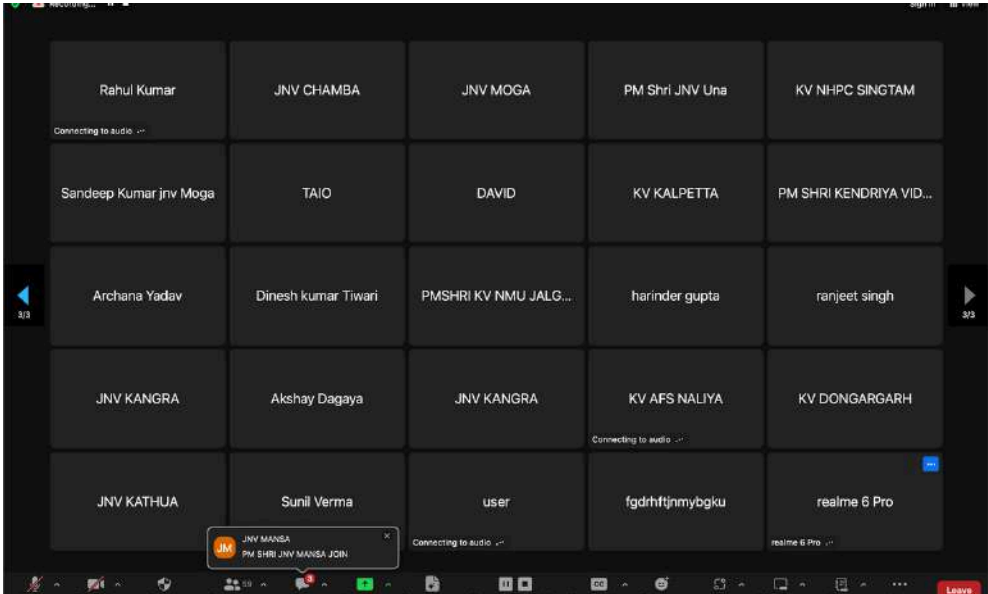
Recording...

Rahul Kumar
Connecting to audio

JNV CHAMBA

JNV MOGA

PM Shri JNV Una

KV NHPC SINGTAM

Sandeep Kumar jnv Moga

TAIO

DAVID

KV KALPETTA

PM SHRI KENDRIYA VID...

3/3

Archana Yadav

Dinesh kumar Tiwari

PMSHRI KV NMU JALG...

harinder gupta

ranjeet singh

3/3

JNV KANGRA

Akshay Dagaya

JNV KANGRA

KV AFS NALIYA
Connecting to audio

KV DONGARGARH

JNV KATHUA

Sunil Verma

user
Connecting to audio

fgdrhftjnmybgku

realme 6 Pro
realme 6 Pro

JM
JNV MANSA
PM SHRI JNV MANSA JOIN

59

3

Leave